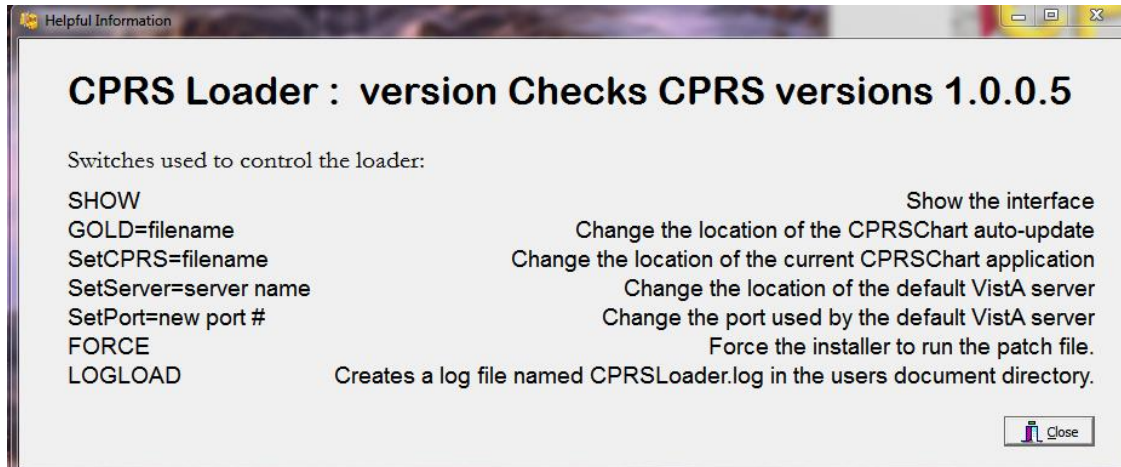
Helpful Information

CPRS Loader : version Checks CPRS versions 1.0.0.5

Switches used to control the loader:

| | |
|---|---|
| SHOW | Show the interface |
| GOLD=filename | Change the location of the CPRSChart auto-update |
| SetCPRS=filename | Change the location of the current CPRSChart application |
| SetServer=server name | Change the location of the default VistA server |
| SetPort=new port # | Change the port used by the default VistA server |
| FORCE | Force the installer to run the patch file. |
| LOGLOAD | Creates a log file named CPRSLoader.log in the users document directory. |

Close